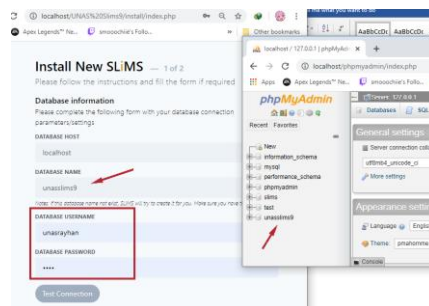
localhost/UNAS%20Slims9/install/index.php

Apex Legends™ Ne... smooochie's Follo... Other bookmarks

Install New SLiMS — 1 of 2

Please follow the instructions and fill the form if required

Database information

Please complete the following form with your database connection parameters/settings

DATABASE HOST

localhost

DATABASE NAME

unasslims9

Note: if this database name not exist, SLiMS will try to create it for you. Make sure you have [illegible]

DATABASE USERNAME

unasrayhan

DATABASE PASSWORD

••••

Test Connection

localhost / 127.0.0.1 | phpMyAdm

localhost/phpmyadmin/index.php

Apps Apex Legends™ Ne... smooochie's Follo...

phpMyAdmin

Recent Favorites

New
information_schema
mysql
performance_schema
phpmyadmin
slims
test
unasslims9

Server: 127.0.0.1

Databases SQL

General settings

Server connection coll

utf8mb4_unicode_ci

More settings

Appearance setti

Language English

Theme pmahomme

Console

AaBbCcDc AaBbCcDc

t what you want to do